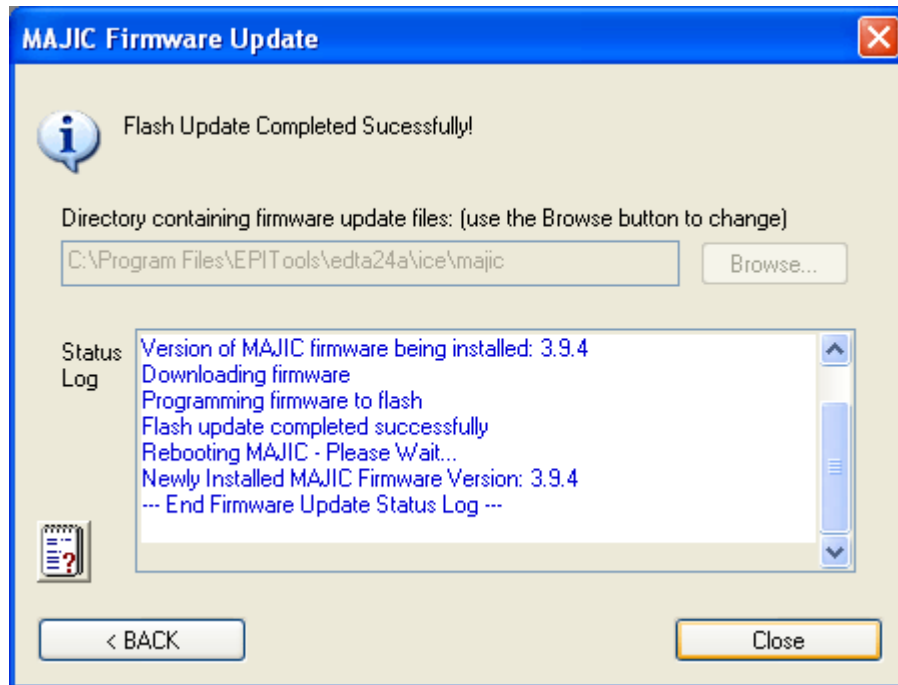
MAJIC Firmware Update

Flash Update Completed Sucessfully!

Directory containing firmware update files: (use the Browse button to change)

C:\Program Files\EPITools\edta24a\ice\majic

Browse...

Status Log

Version of MAJIC firmware being installed: 3.9.4
Downloading firmware
Programming firmware to flash
Flash update completed successfully
Rebooting MAJIC - Please Wait...
Newly Installed MAJIC Firmware Version: 3.9.4
--- End Firmware Update Status Log ---

< BACK

Close